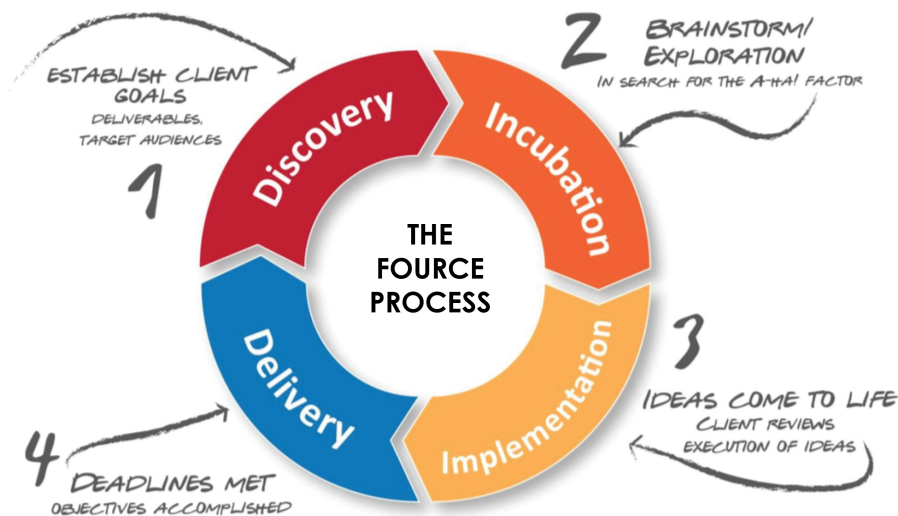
ESTABLISH CLIENT GOALS
DELIVERABLES, TARGET AUDIENCES

1

Discovery

2

BRAINSTORM/ EXPLORATION
IN SEARCH FOR THE A-HA! FACTOR

Incubation

THE FOURCE PROCESS

Delivery

Implementation

3

IDEAS COME TO LIFE
CLIENT REVIEWS EXECUTION OF IDEAS

4

DEADLINES MET
OBJECTIVES ACCOMPLISHED